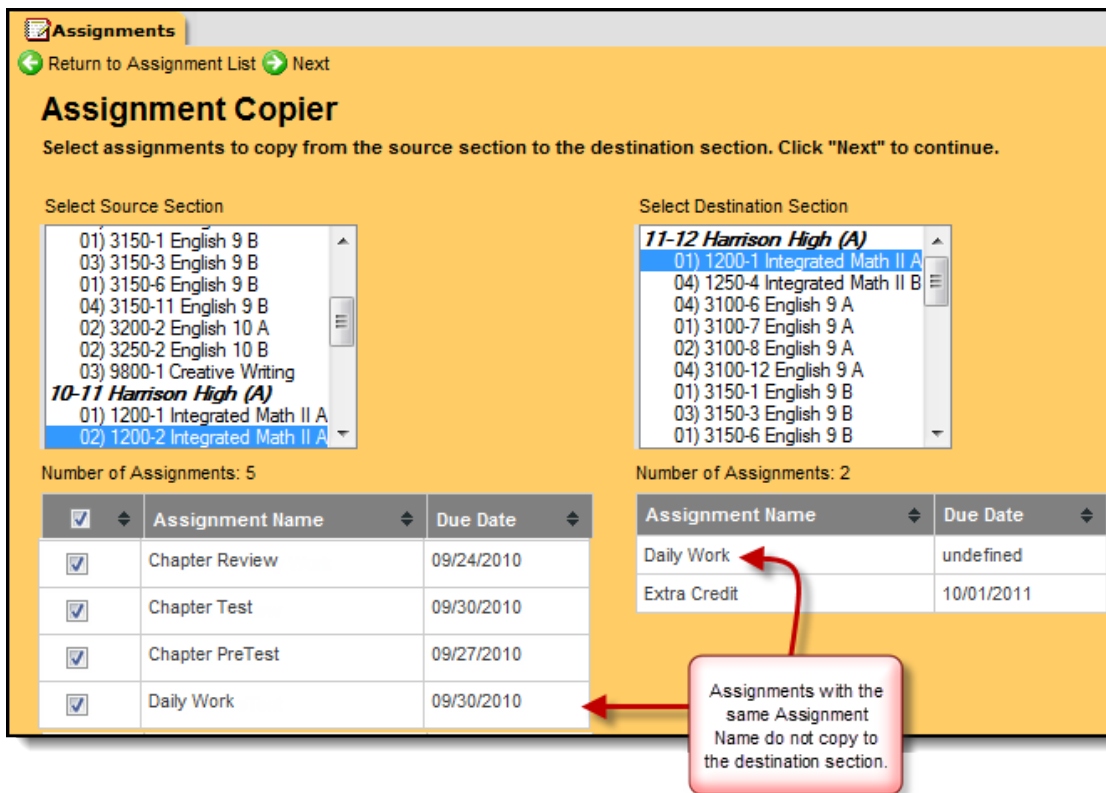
Assignments

Return to Assignment List Next

Assignment Copier

Select assignments to copy from the source section to the destination section. Click "Next" to continue.

Select Source Section

01) 3150-1 English 9 B
03) 3150-3 English 9 B
01) 3150-6 English 9 B
04) 3150-11 English 9 B
02) 3200-2 English 10 A
02) 3250-2 English 10 B
03) 9800-1 Creative Writing
10-11 Harrison High (A)
01) 1200-1 Integrated Math II A
02) 1200-2 Integrated Math II A

Select Destination Section

11-12 Harrison High (A)
01) 1200-1 Integrated Math II A
04) 1250-4 Integrated Math II B
04) 3100-6 English 9 A
01) 3100-7 English 9 A
02) 3100-8 English 9 A
04) 3100-12 English 9 A
01) 3150-1 English 9 B
03) 3150-3 English 9 B
01) 3150-6 English 9 B

Number of Assignments: 5

| | Assignment Name | Due Date |
|---|---|---|
| ☑ | Chapter Review | 09/24/2010 |
| ☑ | Chapter Test | 09/30/2010 |
| ☑ | Chapter PreTest | 09/27/2010 |
| ☑ | Daily Work | 09/30/2010 |

Number of Assignments: 2

| Assignment Name | Due Date |
|---|---|
| Daily Work | undefined |
| Extra Credit | 10/01/2011 |

Assignments with the same Assignment Name do not copy to the destination section.